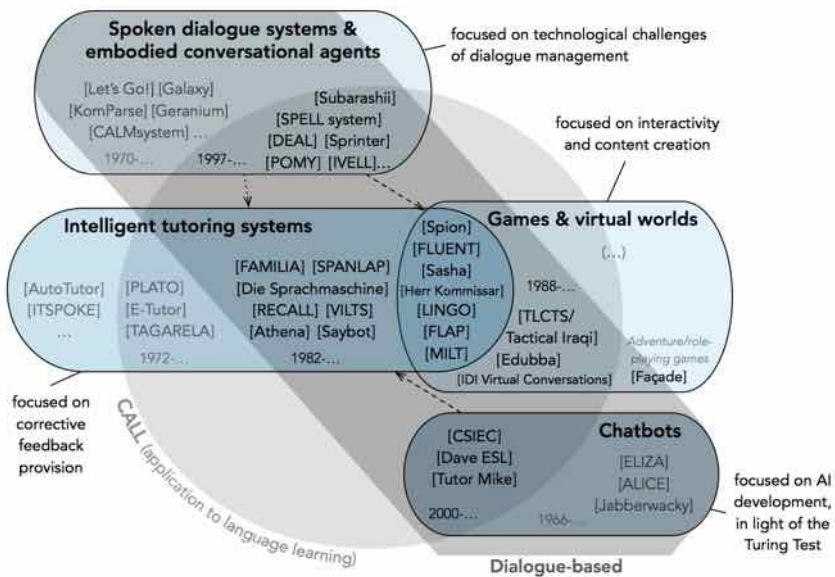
Spoken dialogue systems & embodied conversational agents

focused on technological challenges of dialogue management

[Let's Go!] [Galaxy]
[KomParse] [Geranium]
[CALMsystem] ...
1970-...

[Subarashii]
[SPELL system]
[DEAL] [Sprinter]
[POMY] [IVELL]...
1997-...

focused on interactivity and content creation

Intelligent tutoring systems

[AutoTutor]
[ITSPOKE]
...

[PLATO]
[E-Tutor]
[TAGARELA]
1972-...

[FAMILIA] [SPANLAP]
[Die Sprachmaschine]
[RECALL] [VILTS]
[Athena] [Saybot]
1982-...

[Spion]
[FLUENT]
[Sasha]
[Herr Kommissar]
[LINGO]
[FLAP]
[MILT]

Games & virtual worlds

(...)

1988-...

[TLCTS/ Tactical Iraqi]
[Edubba]
[IDI Virtual Conversations]

Adventure/role-playing games
[Façade]

focused on corrective feedback provision

CALL (application to language learning)

Chatbots

[CSIEC]
[Dave ESL]
[Tutor Mike]
2000-...

[ELIZA]
[ALICE]
[Jabberwacky]
1966-...

focused on AI development, in light of the Turing Test

Dialogue-based